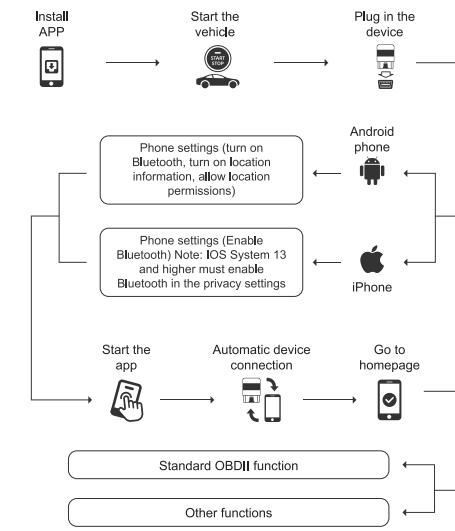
Install APP

Start the vehicle

START STOP

Plug in the device

Android phone

Phone settings (turn on Bluetooth, turn on location information, allow location permissions)

Phone settings (Enable Bluetooth) Note: IOS System 13 and higher must enable Bluetooth in the privacy settings

iPhone

Start the app

Automatic device connection

Go to homepage

Standard OBDII function

Other functions